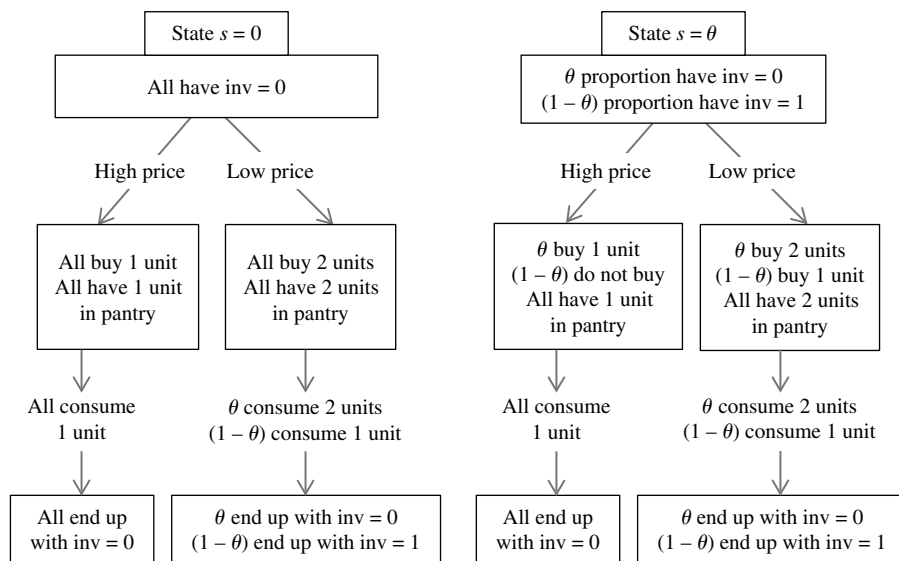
State $s = 0$

All have inv = 0

High price

Low price

All buy 1 unit
All have 1 unit in pantry

All buy 2 units
All have 2 units in pantry

All consume 1 unit

$\theta$ consume 2 units
$(1 - \theta)$ consume 1 unit

All end up with inv = 0

$\theta$ end up with inv = 0
$(1 - \theta)$ end up with inv = 1

State $s = \theta$

$\theta$ proportion have inv = 0
$(1 - \theta)$ proportion have inv = 1

High price

Low price

$\theta$ buy 1 unit
$(1 - \theta)$ do not buy
All have 1 unit in pantry

$\theta$ buy 2 units
$(1 - \theta)$ buy 1 unit
All have 2 units in pantry

All consume 1 unit

$\theta$ consume 2 units
$(1 - \theta)$ consume 1 unit

All end up with inv = 0

$\theta$ end up with inv = 0
$(1 - \theta)$ end up with inv = 1